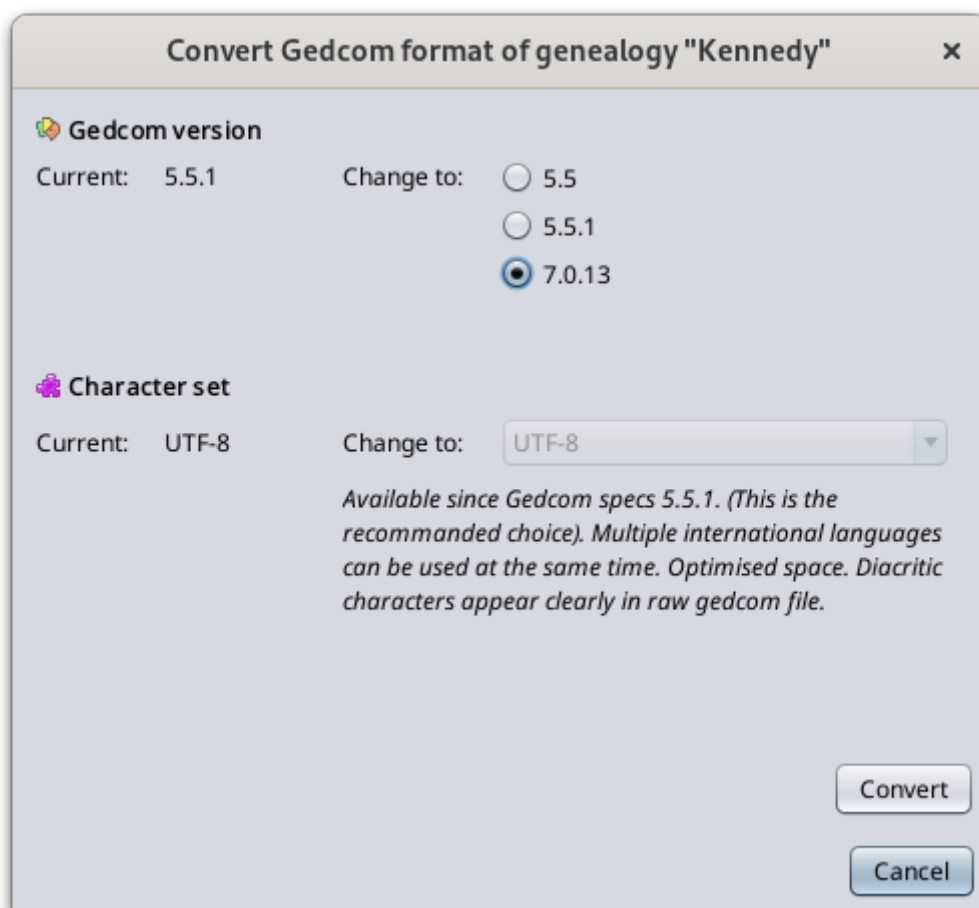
Convert Gedcom format of genealogy "Kennedy" ×

Gedcom version

Current: 5.5.1

Change to: 5.5
5.5.1
7.0.13

Character set

Current: UTF-8

Change to: UTF-8

Available since Gedcom specs 5.5.1. (This is the recommanded choice). Multiple international languages can be used at the same time. Optimised space. Diacritic characters appear clearly in raw gedcom file.

Convert

Cancel